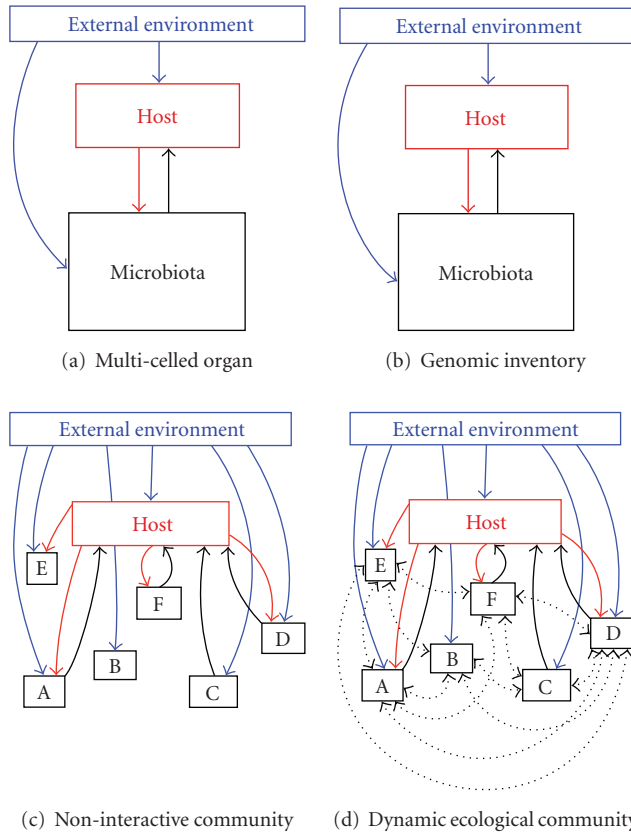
External environment

Host

Microbiota

(a) Multi-celled organ

External environment

Host

Microbiota

(b) Genomic inventory

External environment

Host

E

F

D

A

B

C

(c) Non-interactive community

External environment

Host

E

F

D

B

A

C

(d) Dynamic ecological community